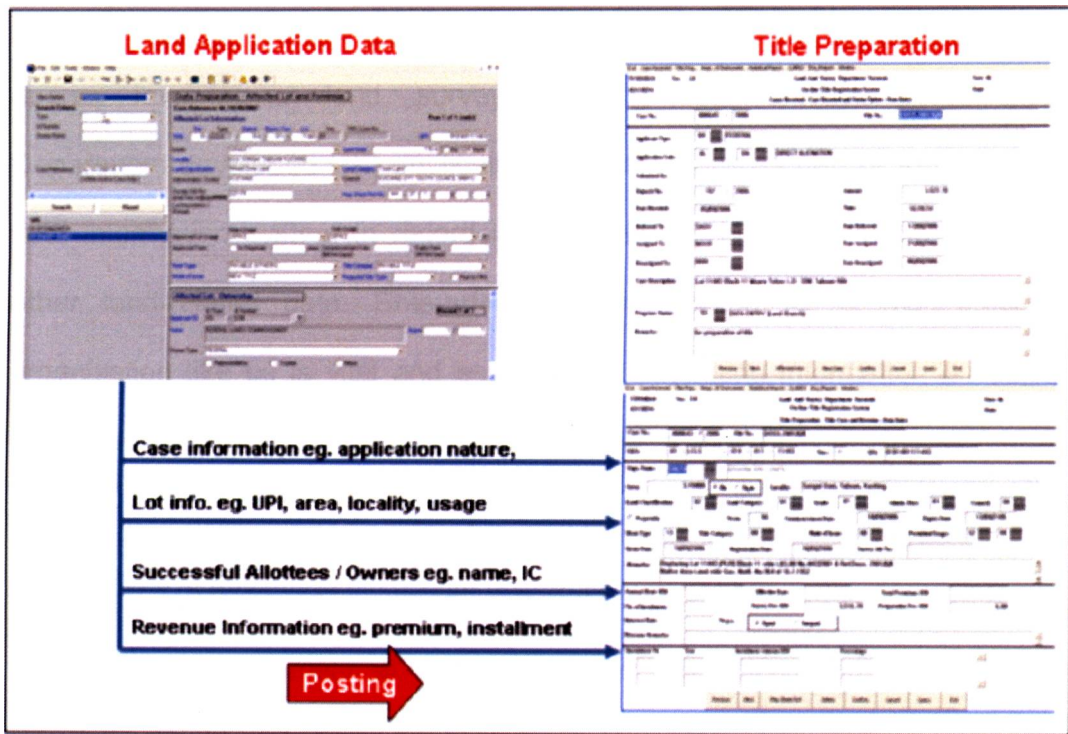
Land Application Data

Title Preparation

Search

Reset

Data Preparation - Affected Lot and Remarks

Affected Lot Ownership

Case information eg. application nature,

Lot info. eg. UPI, area, locality, usage

Successful Allottees / Owners eg. name, IC

Revenue Information eg. premium, installment

Posting